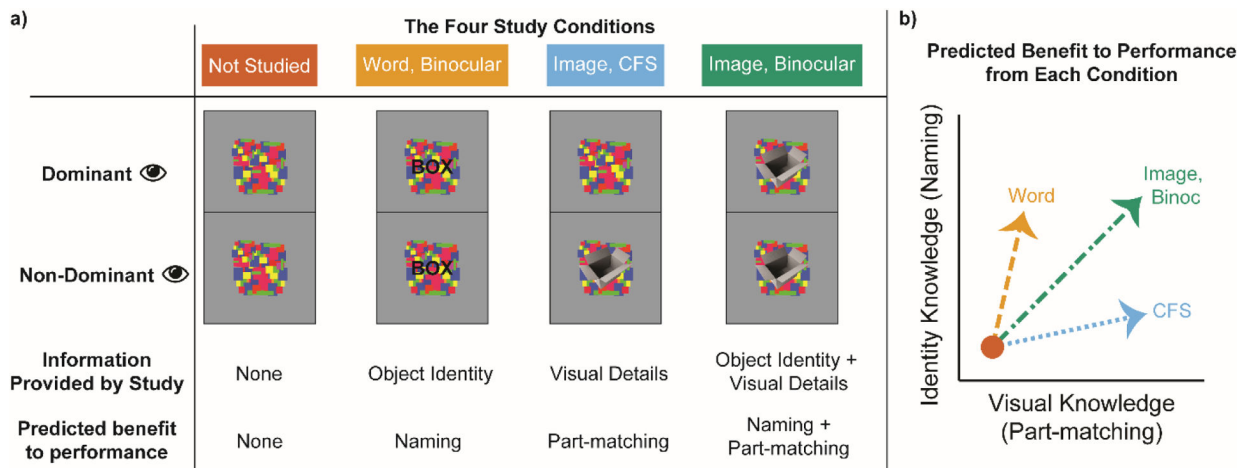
a)

The Four Study Conditions

| | Not Studied | Word, Binocular | Image, CFS | Image, Binocular |
|---|---|---|---|---|
| Dominant | | BOX | | |
| Non-Dominant | | BOX | | |
| Information Provided by Study | None | Object Identity | Visual Details | Object Identity + Visual Details |
| Predicted benefit to performance | None | Naming | Part-matching | Naming + Part-matching |

b)

Predicted Benefit to Performance from Each Condition

Identity Knowledge (Naming)

Word

Image, Binoc

CFS

Visual Knowledge (Part-matching)